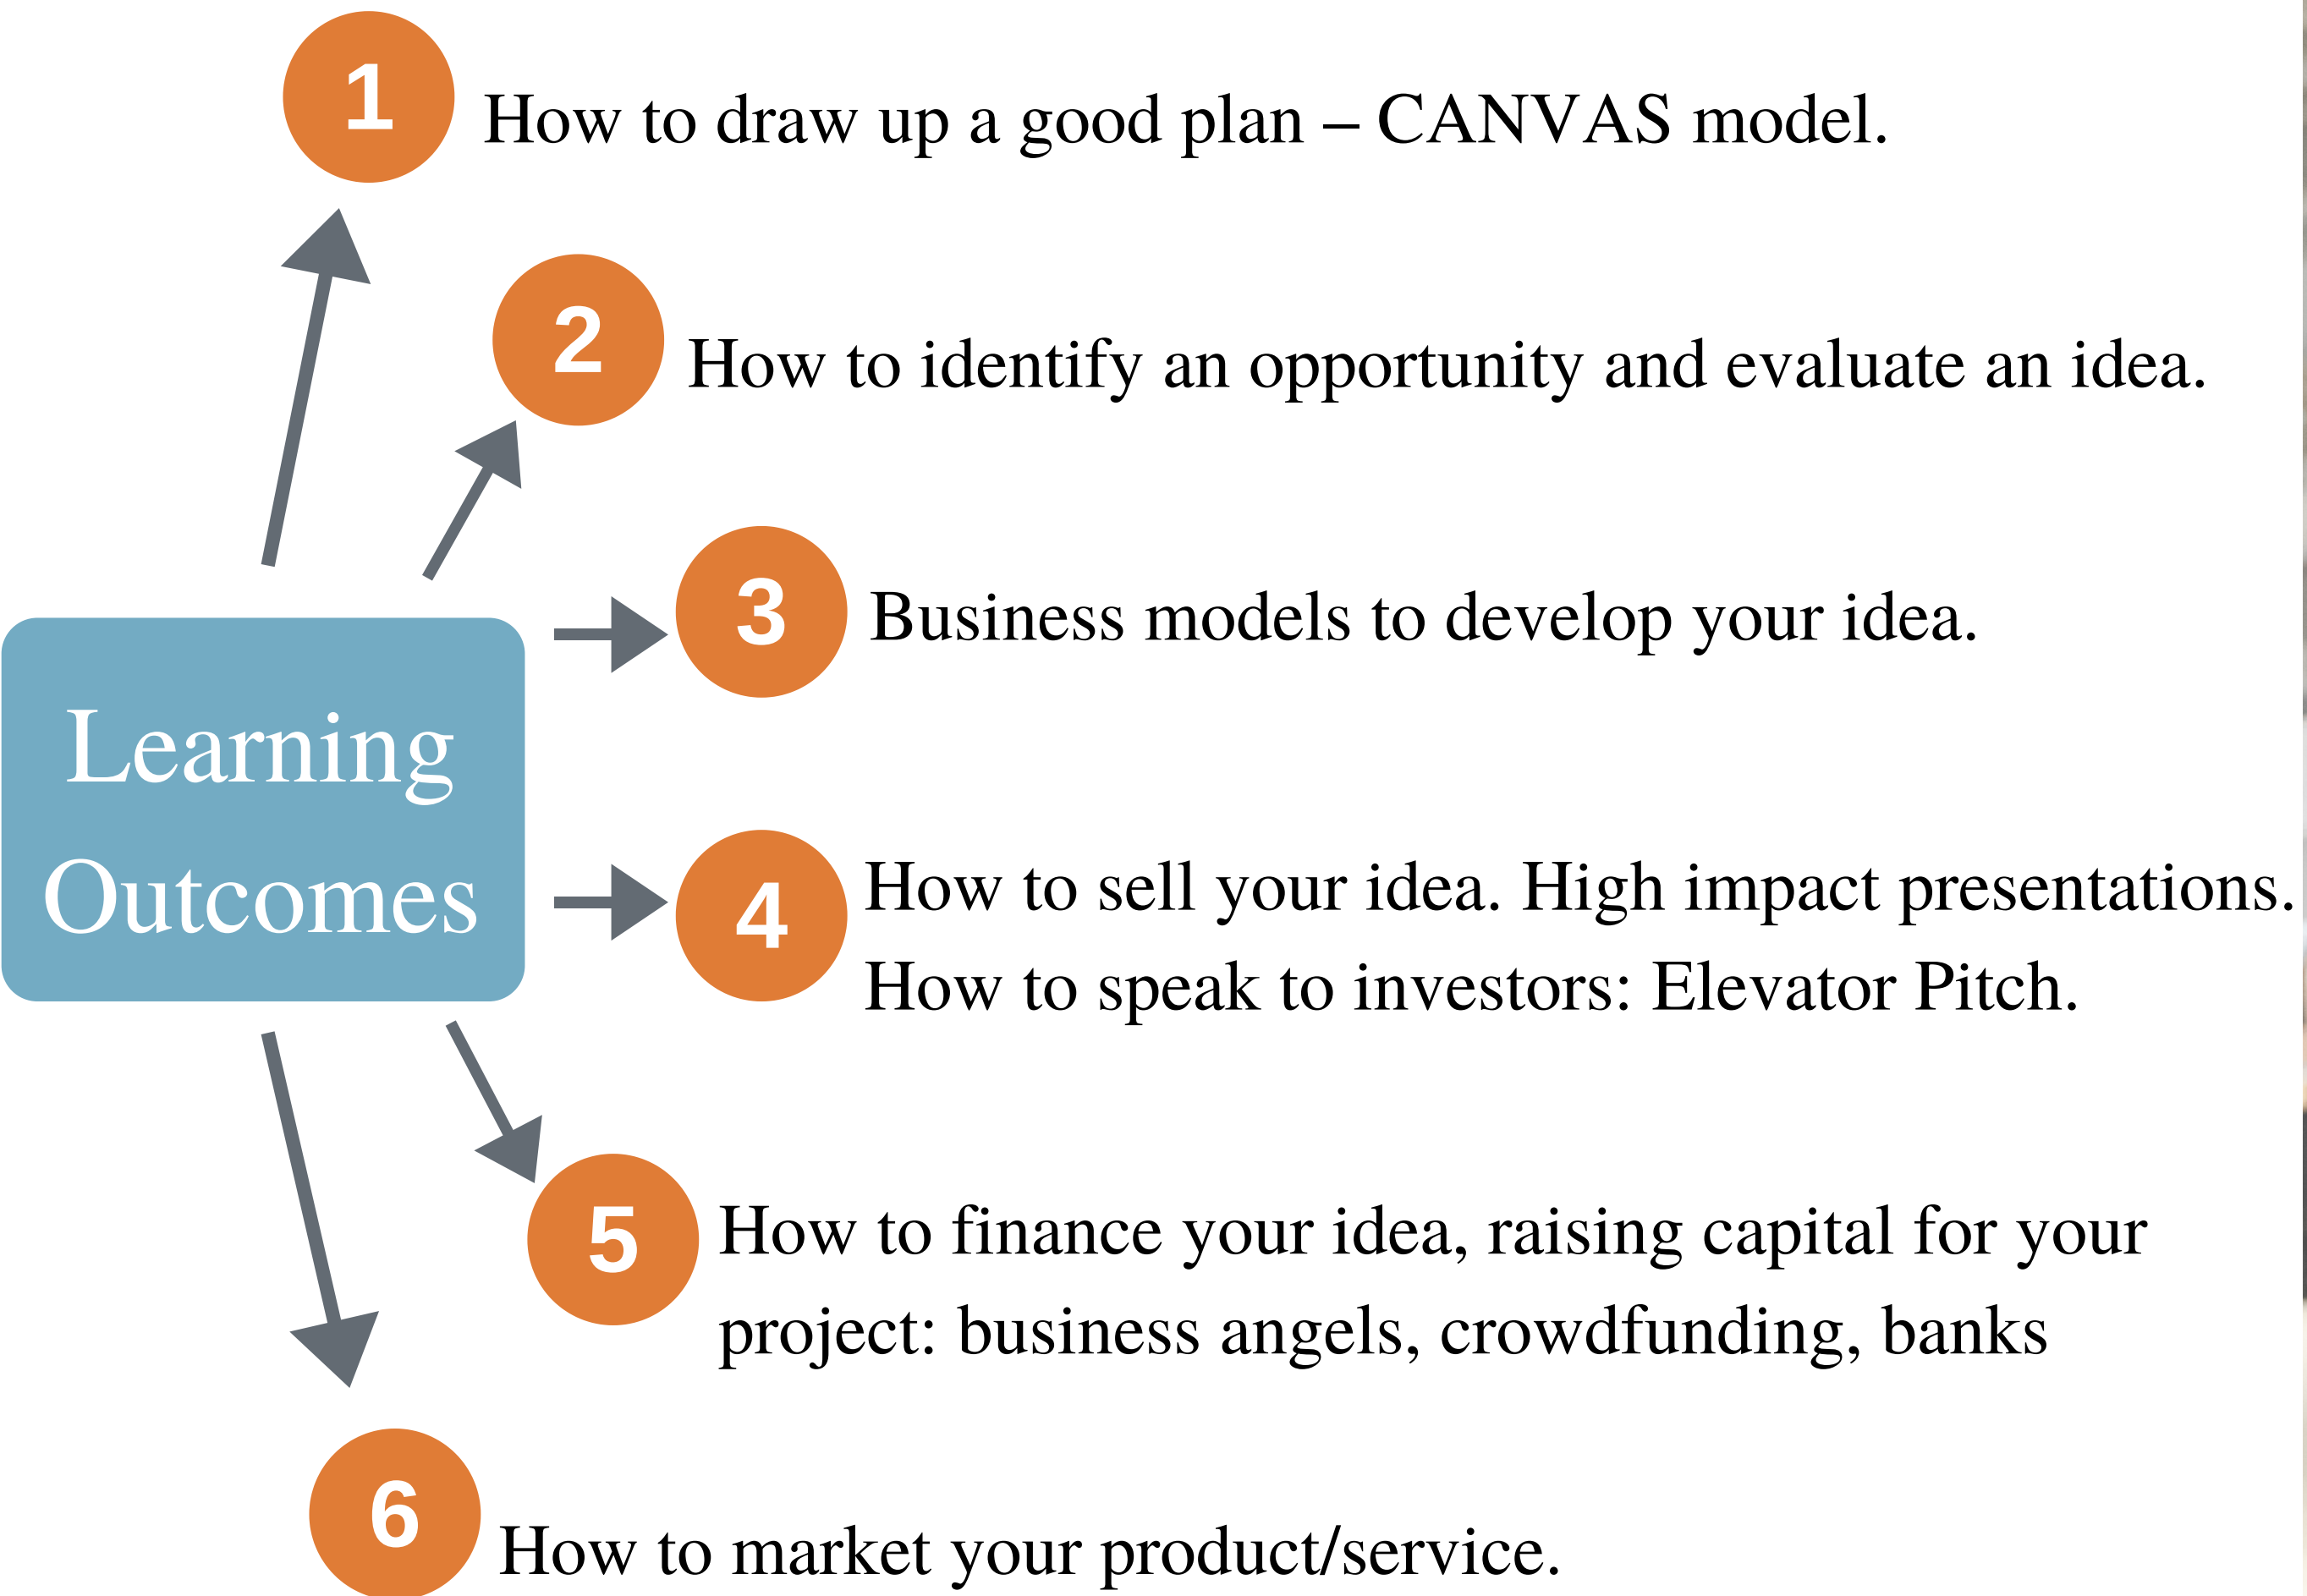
Learning Outcomes

1 How to draw up a good plan – CANVAS model.

2 How to identify an opportunity and evaluate an idea.

3 Business models to develop your idea.

4 How to sell your idea. High impact presentations. How to speak to investors: Elevator Pitch.

5 How to finance your idea, raising capital for your project: business angels, crowdfunding, banks

6 How to market your product/service.